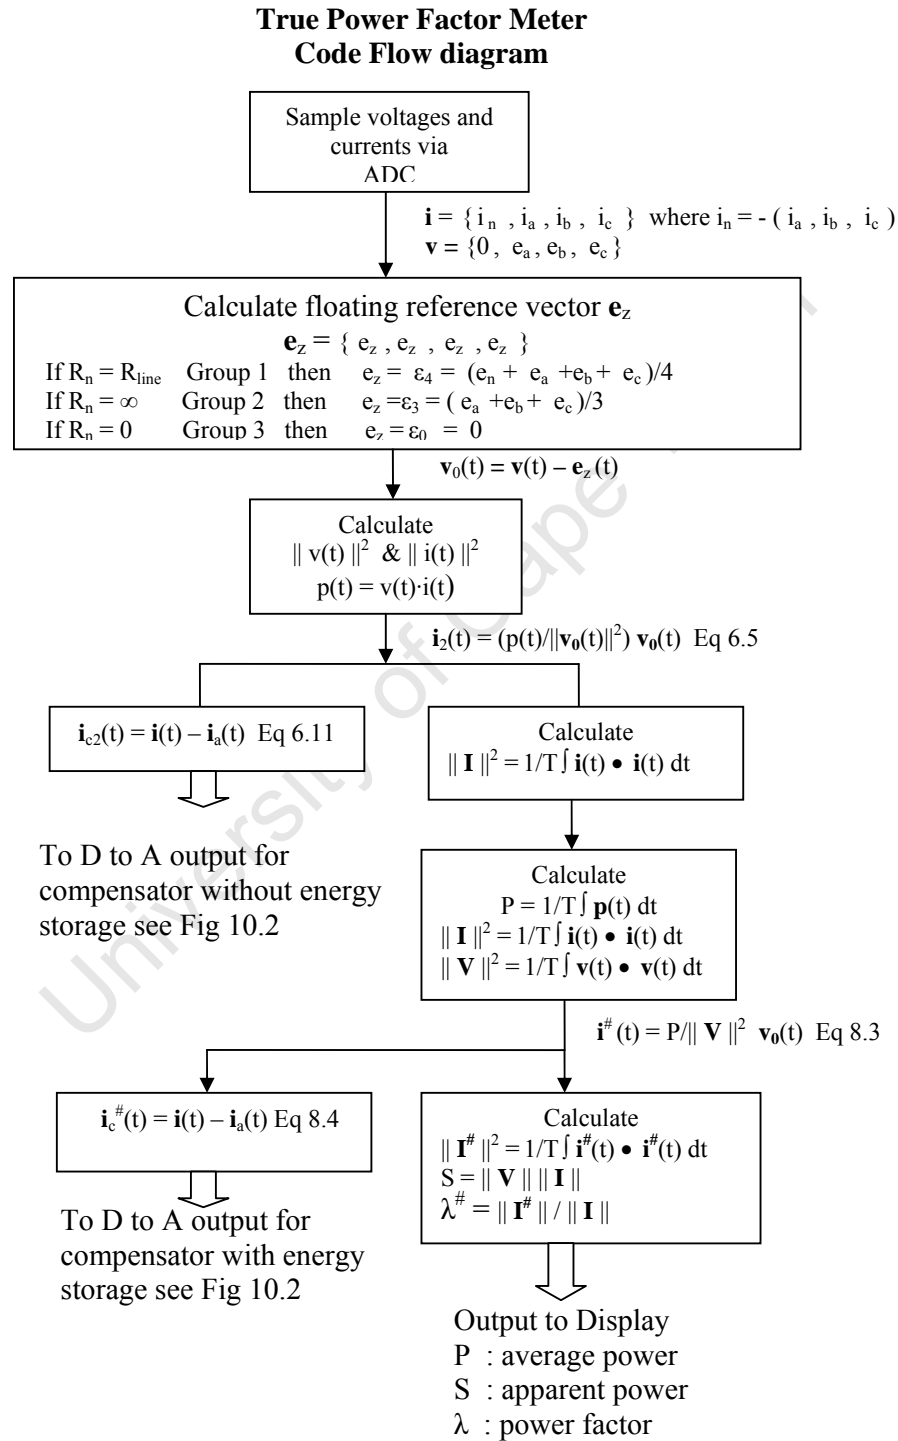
**True Power Factor Meter**
**Code Flow diagram**

Sample voltages and currents via ADC

$\mathbf{i} = \{ i_n , i_a , i_b , i_c \}$ where $i_n = - ( i_a , i_b , i_c )$
$\mathbf{v} = \{0 , e_a , e_b , e_c \}$

Calculate floating reference vector $\mathbf{e}_z$
$\mathbf{e}_z = \{ e_z , e_z , e_z , e_z \}$
If $R_n = R_{line}$ Group 1 then $e_z = \varepsilon_4 = (e_n + e_a + e_b + e_c)/4$
If $R_n = \infty$ Group 2 then $e_z = \varepsilon_3 = ( e_a + e_b + e_c)/3$
If $R_n = 0$ Group 3 then $e_z = \varepsilon_0 = 0$

$\mathbf{v}_0(t) = \mathbf{v}(t) - \mathbf{e}_z(t)$

Calculate
$\| v(t) \|^2$ & $\| i(t) \|^2$
$p(t) = v(t) \cdot i(t)$

$\mathbf{i}_2(t) = (p(t)/\|\mathbf{v_0}(t)\|^2)\, \mathbf{v_0}(t)$ Eq 6.5

$\mathbf{i}_{c2}(t) = \mathbf{i}(t) - \mathbf{i}_a(t)$ Eq 6.11

To D to A output for compensator without energy storage see Fig 10.2

Calculate
$\| \mathbf{I} \|^2 = 1/T \int \mathbf{i}(t) \bullet \mathbf{i}(t)\, dt$

Calculate
$P = 1/T \int \mathbf{p}(t)\, dt$
$\| \mathbf{I} \|^2 = 1/T \int \mathbf{i}(t) \bullet \mathbf{i}(t)\, dt$
$\| \mathbf{V} \|^2 = 1/T \int \mathbf{v}(t) \bullet \mathbf{v}(t)\, dt$

$\mathbf{i}^{\#}(t) = P/\| \mathbf{V} \|^2\ \mathbf{v_0}(t)$ Eq 8.3

$\mathbf{i}_c^{\#}(t) = \mathbf{i}(t) - \mathbf{i}_a(t)$ Eq 8.4

To D to A output for compensator with energy storage see Fig 10.2

Calculate
$\| \mathbf{I}^{\#} \|^2 = 1/T \int \mathbf{i}^{\#}(t) \bullet \mathbf{i}^{\#}(t)\, dt$
$S = \| \mathbf{V} \| \| \mathbf{I} \|$
$\lambda^{\#} = \| \mathbf{I}^{\#} \| / \| \mathbf{I} \|$

Output to Display
P : average power
S : apparent power
$\lambda$ : power factor

University of Cape Town